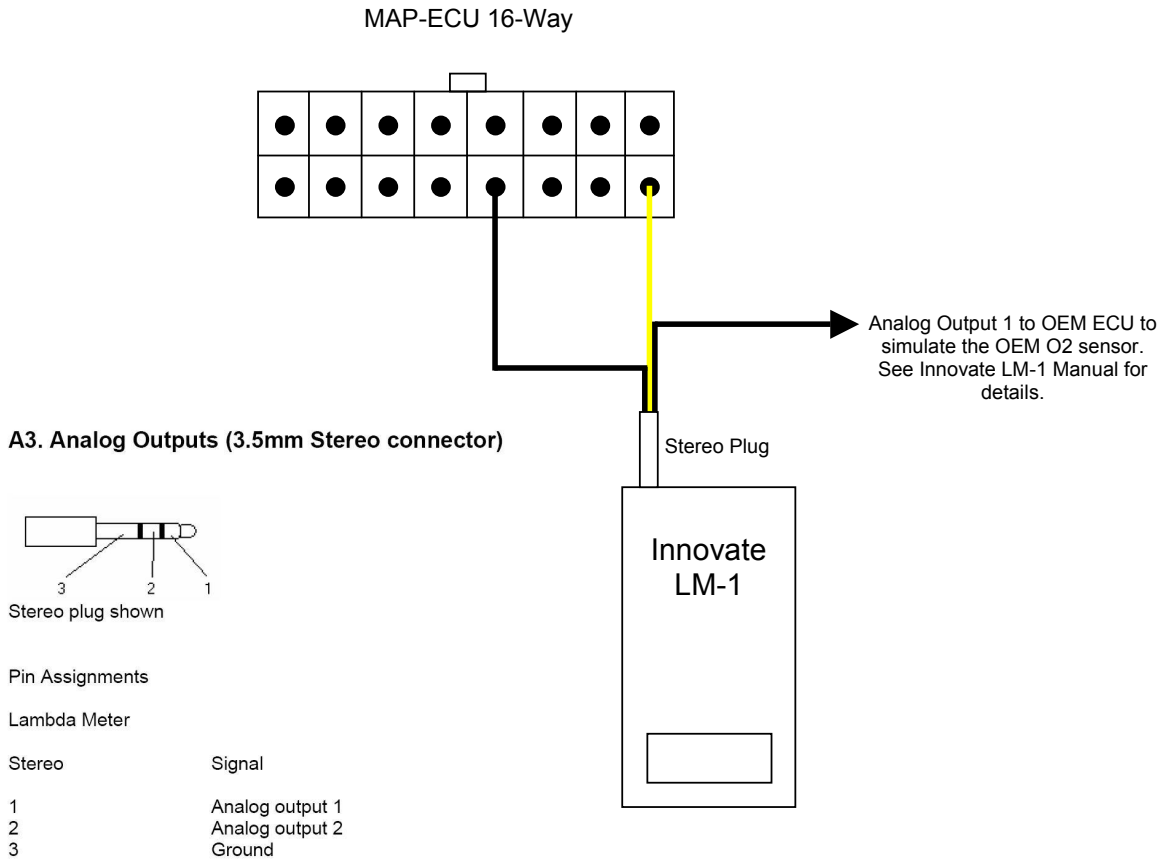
MAP-ECU 16-Way

Analog Output 1 to OEM ECU to simulate the OEM O2 sensor. See Innovate LM-1 Manual for details.

A3. Analog Outputs (3.5mm Stereo connector)

Stereo Plug

Innovate LM-1

3 2 1

Stereo plug shown

Pin Assignments

Lambda Meter

| Stereo | Signal |
|---|---|
| 1 | Analog output 1 |
| 2 | Analog output 2 |
| 3 | Ground |